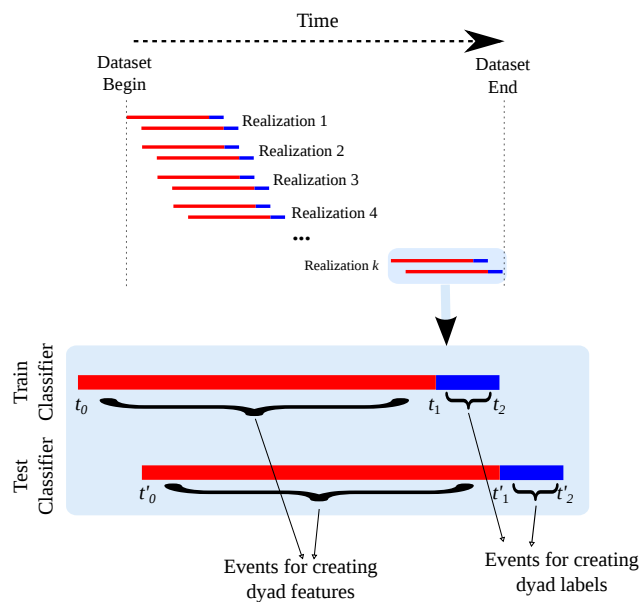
Time

Dataset Begin

Dataset End

Realization 1

Realization 2

Realization 3

Realization 4

...

Realization $k$

Train Classifier

$t_0$

$t_1$

$t_2$

Test Classifier

$t'_0$

$t'_1$

$t'_2$

Events for creating dyad features

Events for creating dyad labels